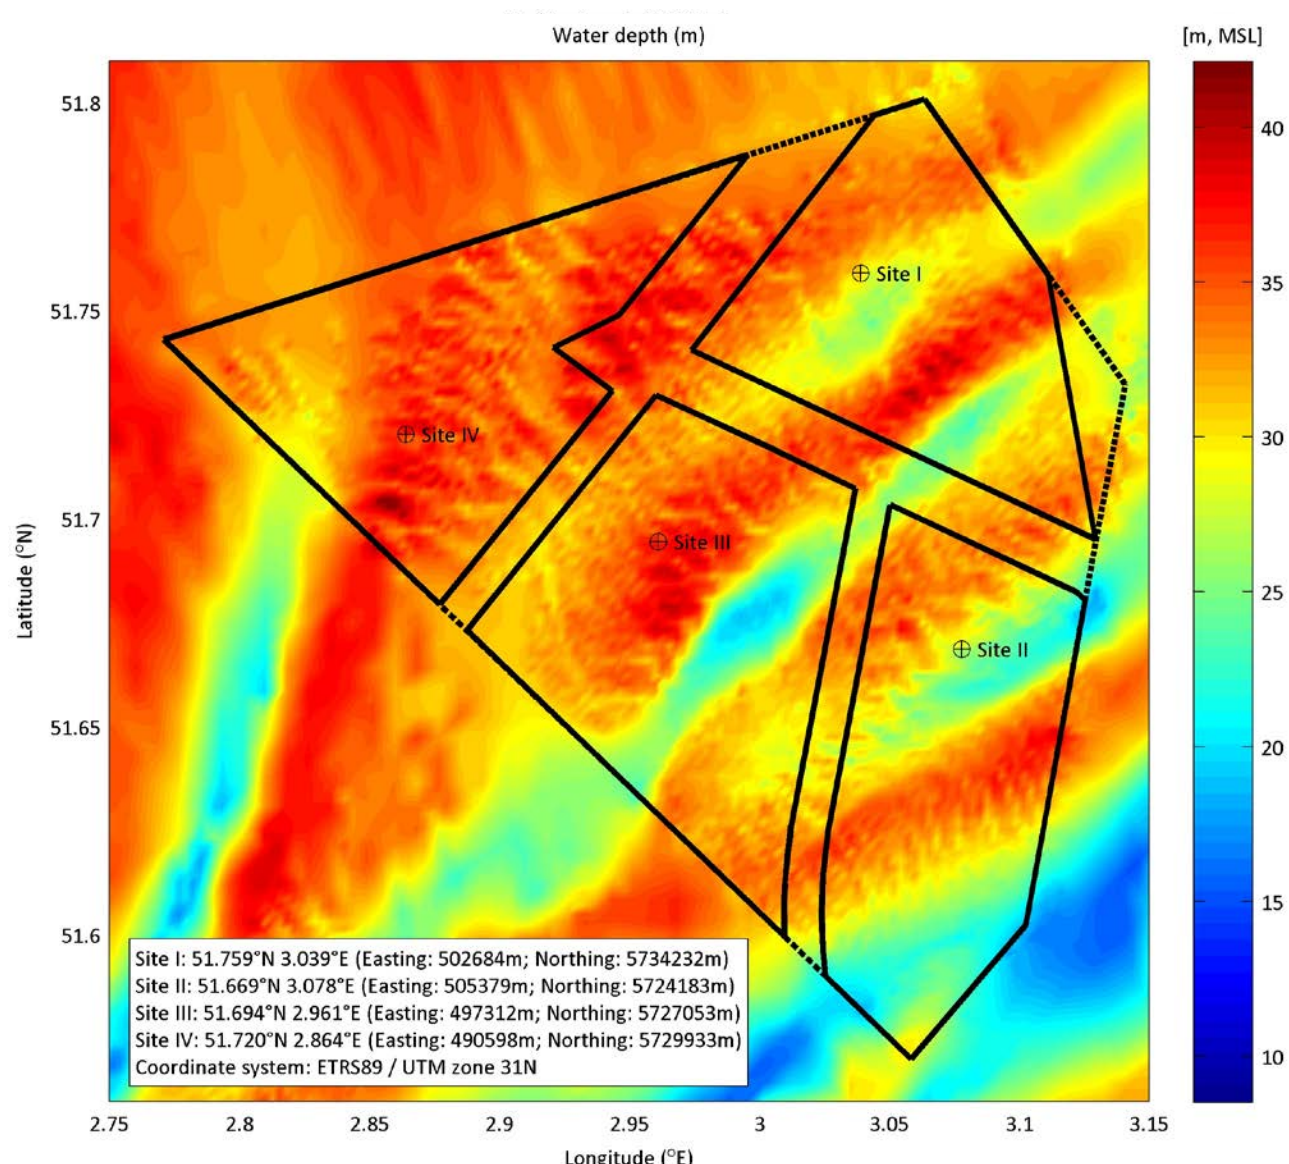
Water depth (m)

[m, MSL]

40
35
30
25
20
15
10

51.8
51.75
51.7
51.65
51.6

Latitude (°N)

Site I
Site IV
Site III
Site II

Site I: 51.759°N 3.039°E (Easting: 502684m; Northing: 5734232m)
Site II: 51.669°N 3.078°E (Easting: 505379m; Northing: 5724183m)
Site III: 51.694°N 2.961°E (Easting: 497312m; Northing: 5727053m)
Site IV: 51.720°N 2.864°E (Easting: 490598m; Northing: 5729933m)
Coordinate system: ETRS89 / UTM zone 31N

2.75 2.8 2.85 2.9 2.95 3 3.05 3.1 3.15

Longitude (°E)